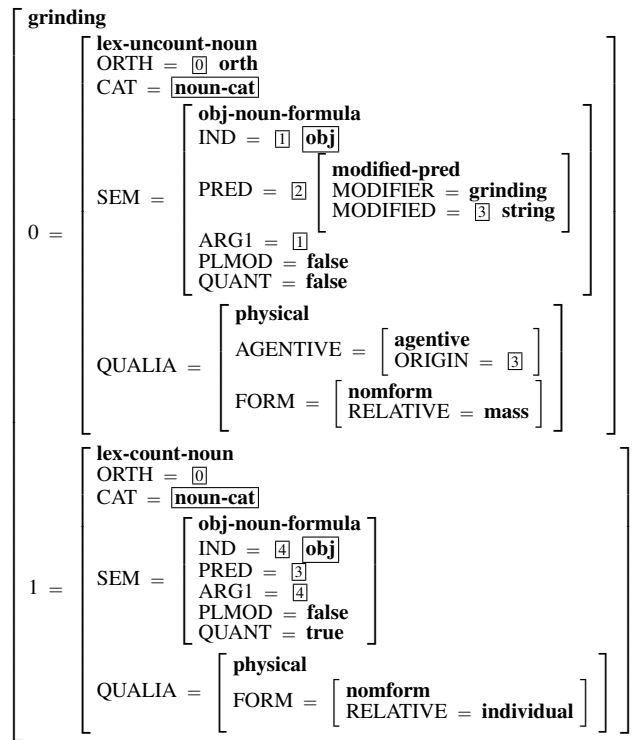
grinding

0 = lex-uncount-noun
ORTH = $\boxed{0}$ orth
CAT = $\boxed{\text{noun-cat}}$
SEM = obj-noun-formula
IND = $\boxed{1}$ $\boxed{\text{obj}}$
PRED = $\boxed{2}$ modified-pred
MODIFIER = grinding
MODIFIED = $\boxed{3}$ string
ARG1 = $\boxed{1}$
PLMOD = false
QUANT = false
QUALIA = physical
AGENTIVE = agentive
ORIGIN = $\boxed{3}$
FORM = nomform
RELATIVE = mass

1 = lex-count-noun
ORTH = $\boxed{0}$
CAT = $\boxed{\text{noun-cat}}$
SEM = obj-noun-formula
IND = $\boxed{4}$ $\boxed{\text{obj}}$
PRED = $\boxed{3}$
ARG1 = $\boxed{4}$
PLMOD = false
QUANT = true
QUALIA = physical
FORM = nomform
RELATIVE = individual